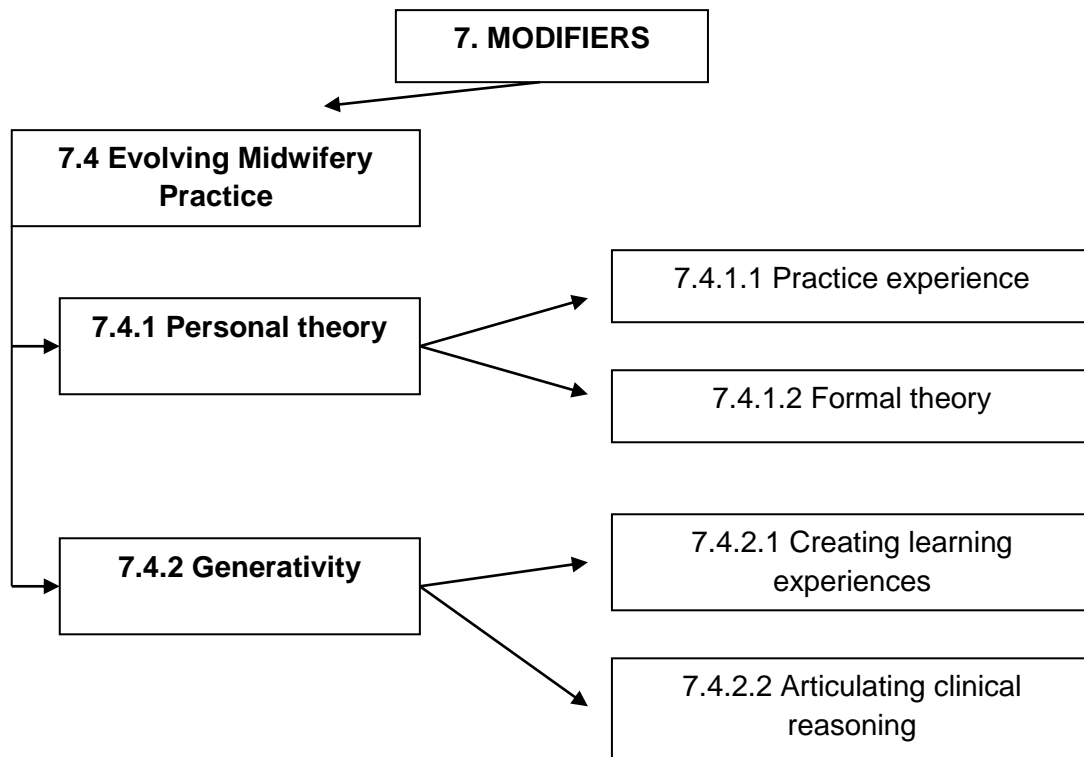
7. MODIFIERS

7.4 Evolving Midwifery Practice

7.4.1 Personal theory

7.4.1.1 Practice experience

7.4.1.2 Formal theory

7.4.2 Generativity

7.4.2.1 Creating learning experiences

7.4.2.2 Articulating clinical reasoning